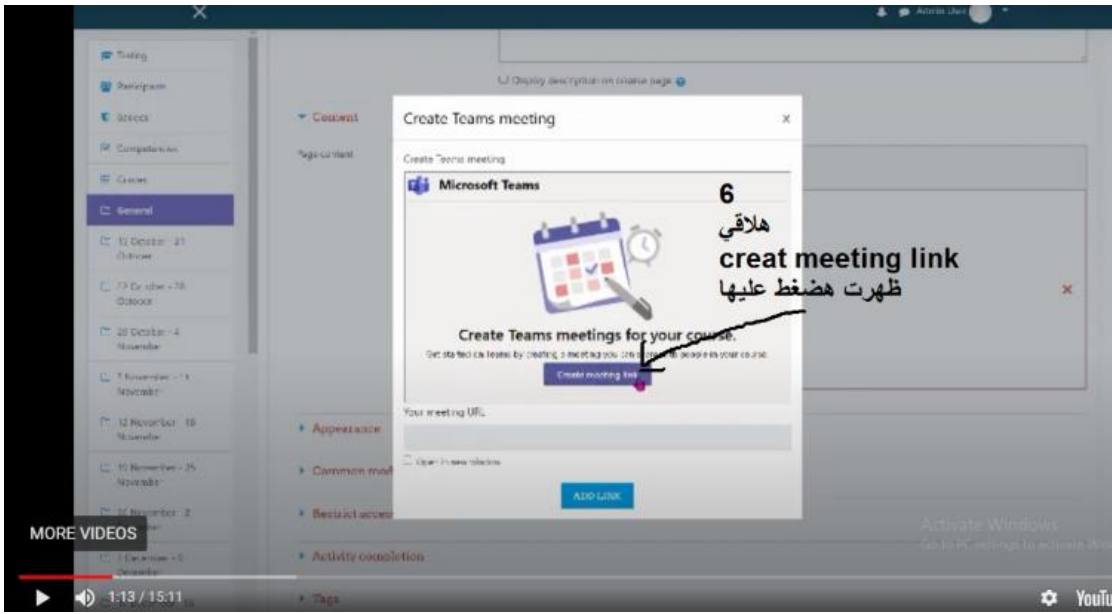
Admin User

Testing
Participants
Grades
Competencies
Courses
General
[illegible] October - 21 October
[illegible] October - 28 October
28 October - 4 November
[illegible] November - 11 November
12 November - 18 November
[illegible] November - 25 November
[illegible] November - 2 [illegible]
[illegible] December - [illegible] December

Display description on course page

Content
Page content

Create Teams meeting

Create Teams meeting

Microsoft Teams

6
هلاقي
creat meeting link
ظهرت هضغط عليها

Create Teams meetings for your course.
Get started on teams by creating a meeting you can share to people in your course.

Create meeting link

Your meeting URL

Open in new window

ADD LINK

Appearance
Common mod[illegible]
Restrict acce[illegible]
Activity completion
Tags

Activate Windows
Go to PC settings to activate Wi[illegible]

MORE VIDEOS

1:13 / 15:11

YouTu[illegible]